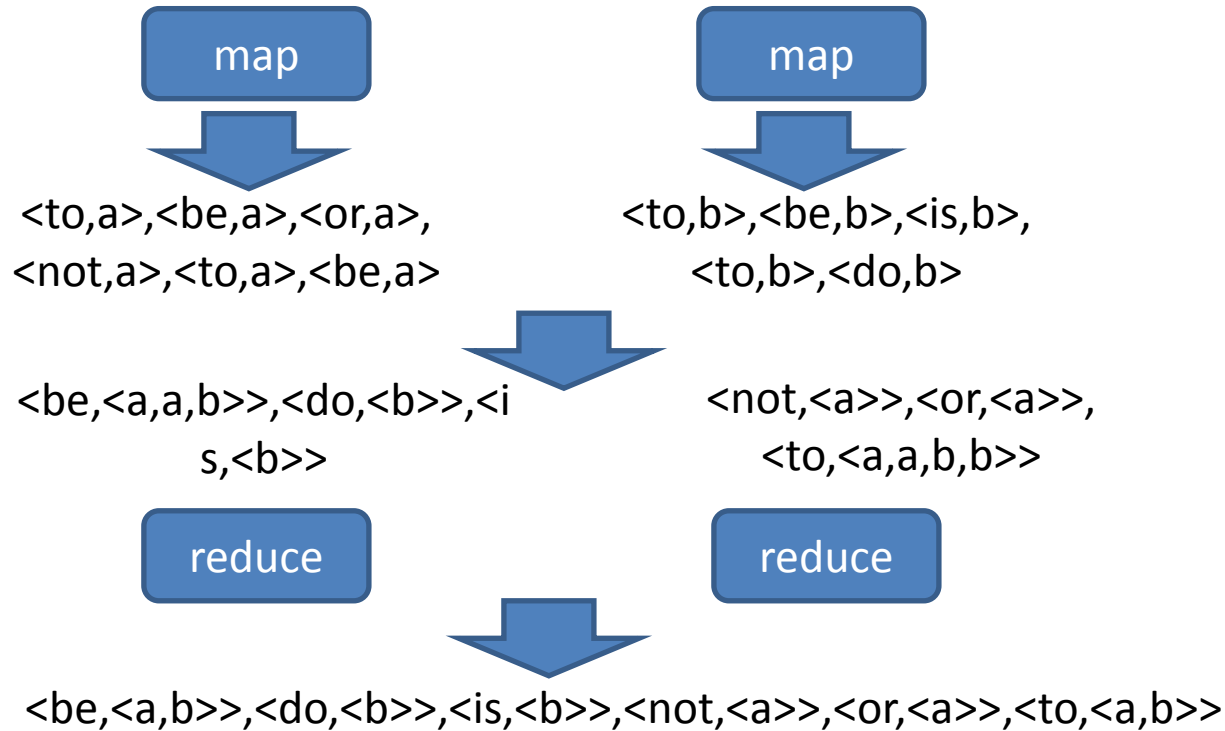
map

map

<to,a>,<be,a>,<or,a>, <not,a>,<to,a>,<be,a>

<to,b>,<be,b>,<is,b>, <to,b>,<do,b>

<be,<a,a,b>>,<do,<b>>,<i s,<b>>

<not,<a>>,<or,<a>>, <to,<a,a,b,b>>

reduce

reduce

<be,<a,b>>,<do,<b>>,<is,<b>>,<not,<a>>,<or,<a>>,<to,<a,b>>